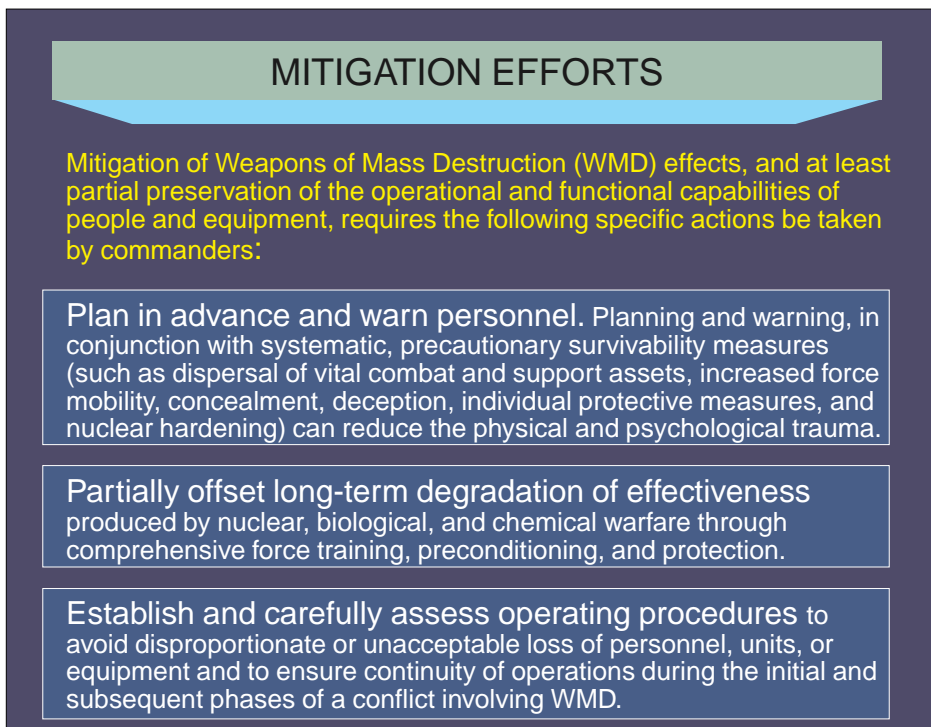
MITIGATION EFFORTS

Mitigation of Weapons of Mass Destruction (WMD) effects, and at least partial preservation of the operational and functional capabilities of people and equipment, requires the following specific actions be taken by commanders:

Plan in advance and warn personnel. Planning and warning, in conjunction with systematic, precautionary survivability measures (such as dispersal of vital combat and support assets, increased force mobility, concealment, deception, individual protective measures, and nuclear hardening) can reduce the physical and psychological trauma.

Partially offset long-term degradation of effectiveness produced by nuclear, biological, and chemical warfare through comprehensive force training, preconditioning, and protection.

Establish and carefully assess operating procedures to avoid disproportionate or unacceptable loss of personnel, units, or equipment and to ensure continuity of operations during the initial and subsequent phases of a conflict involving WMD.